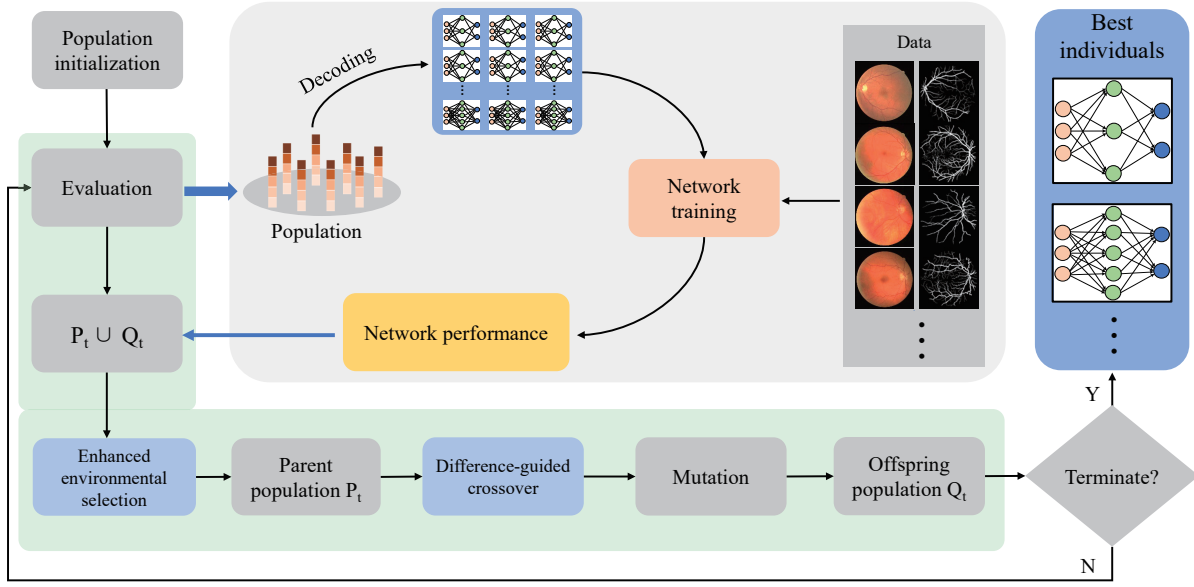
Population initialization

Evaluation

$P_t \cup Q_t$

Decoding

Population

Network training

Network performance

Data

Best individuals

Enhanced environmental selection

Parent population $P_t$

Difference-guided crossover

Mutation

Offspring population $Q_t$

Terminate?

Y

N